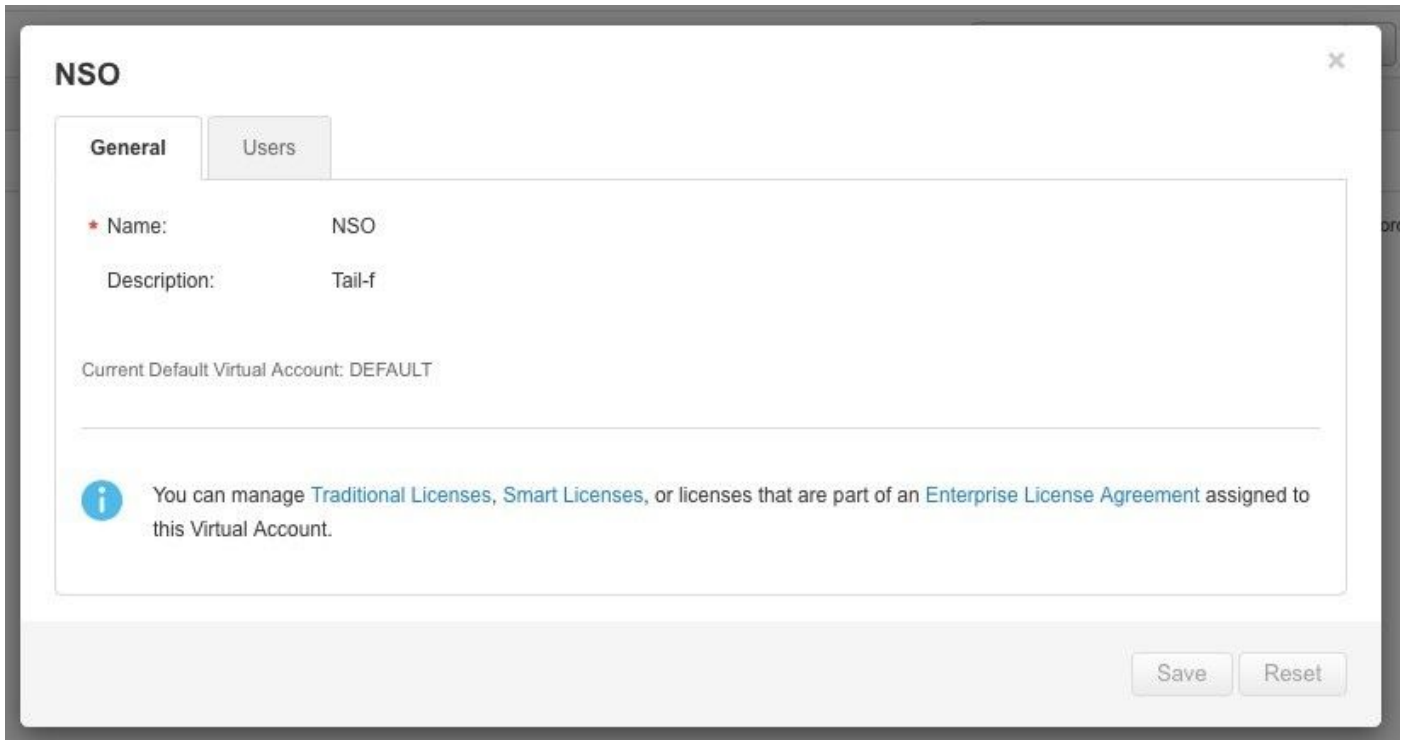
NSO

×

General Users

* Name: NSO

Description: Tail-f

Current Default Virtual Account: DEFAULT

You can manage Traditional Licenses, Smart Licenses, or licenses that are part of an Enterprise License Agreement assigned to this Virtual Account.

Save Reset